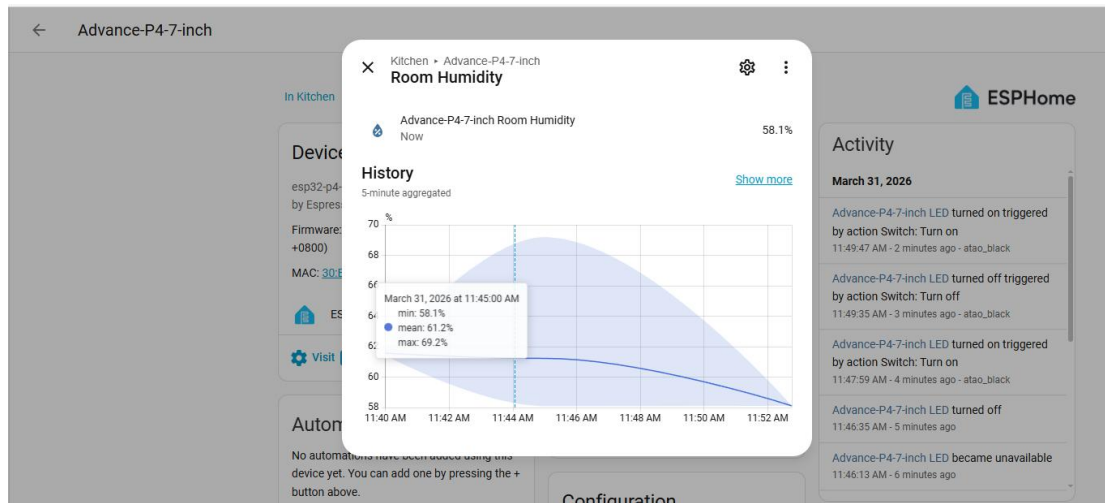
Advance-P4-7-inch

In Kitchen

Device

esp32-p4-
by Espres

Firmware:
+0800)

MAC: 30:E

ES

Visit

Autom

No automations have been added using this device yet. You can add one by pressing the + button above.

Configuration

Kitchen ▸ Advance-P4-7-inch
Room Humidity

Advance-P4-7-inch Room Humidity
Now
58.1%

History
5-minute aggregated
Show more

%
70
68
66
64
62
60
58

March 31, 2026 at 11:45:00 AM
min: 58.1%
mean: 61.2%
max: 69.2%

11:40 AM 11:42 AM 11:44 AM 11:46 AM 11:48 AM 11:50 AM 11:52 AM

ESPHome

Activity

March 31, 2026

Advance-P4-7-inch LED turned on triggered by action Switch: Turn on
11:49:47 AM - 2 minutes ago - atao_black

Advance-P4-7-inch LED turned off triggered by action Switch: Turn off
11:49:35 AM - 3 minutes ago - atao_black

Advance-P4-7-inch LED turned on triggered by action Switch: Turn on
11:47:59 AM - 4 minutes ago - atao_black

Advance-P4-7-inch LED turned off
11:46:35 AM - 5 minutes ago

Advance-P4-7-inch LED became unavailable
11:46:13 AM - 6 minutes ago